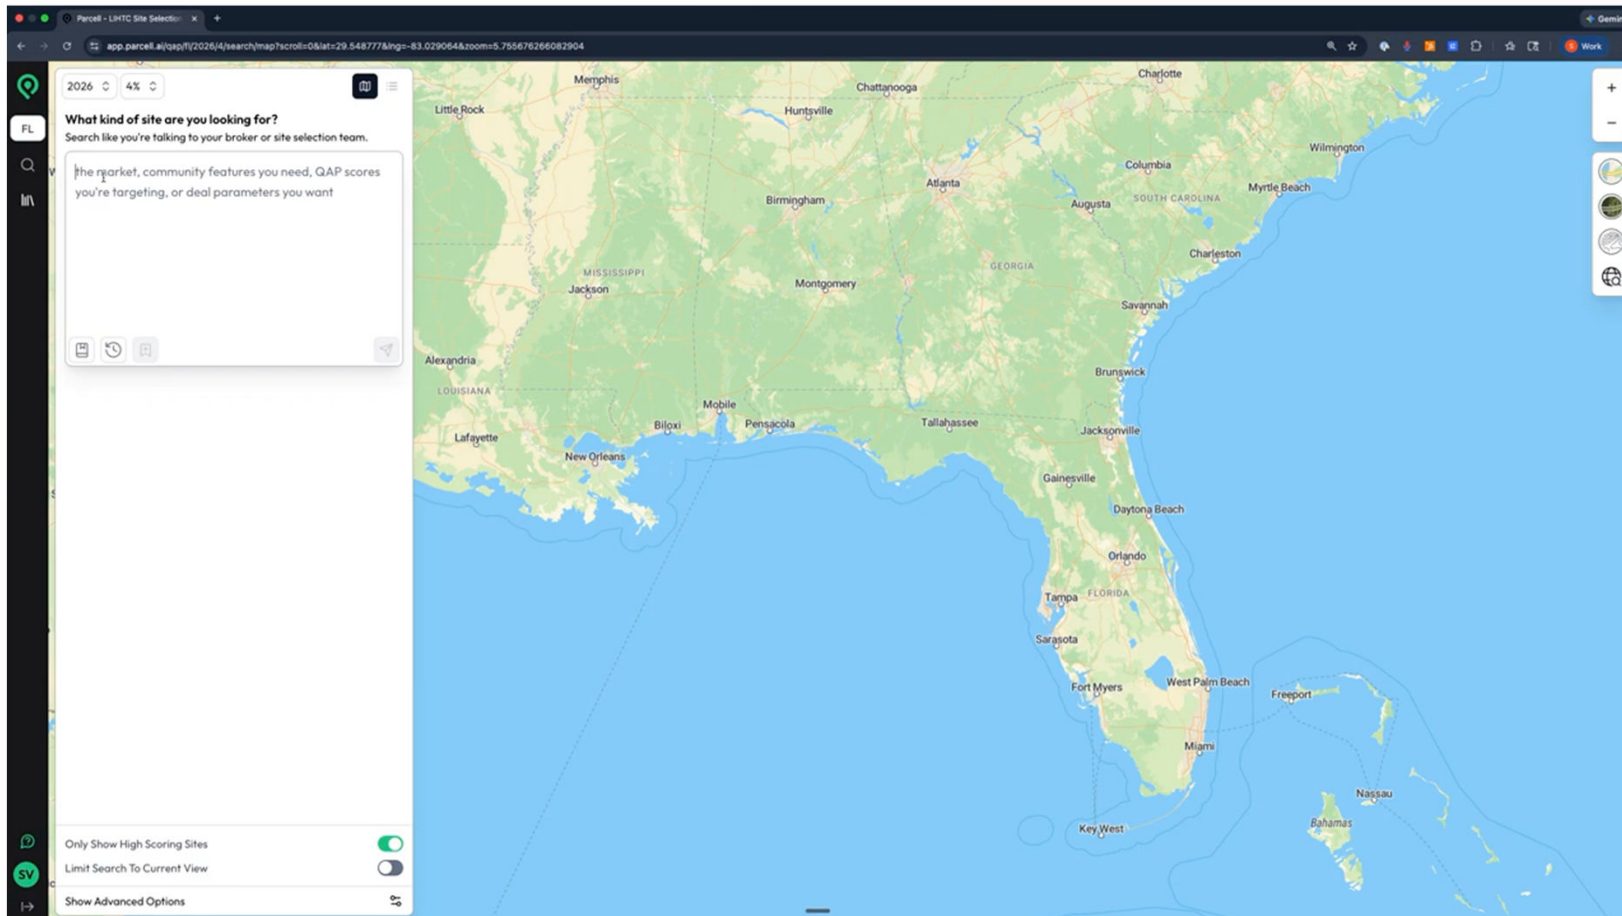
Parcell - LIHTC Site Selection

app.parcell.ai/qap/fl/2026/4/search/map?scroll=0&lat=29.548777&lng=-83.029064&zoom=5.755676266082904

Work

Gemini

FL

SV

2026

4%

What kind of site are you looking for?

Search like you're talking to your broker or site selection team.

the market, community features you need, QAP scores you're targeting, or deal parameters you want

Only Show High Scoring Sites

Limit Search To Current View

Show Advanced Options

Memphis
Chattanooga
Charlotte
Little Rock
Huntsville
Wilmington
Columbia
Atlanta
Myrtle Beach
Birmingham
Augusta
SOUTH CAROLINA
Charleston
MISSISSIPPI
GEORGIA
Jackson
Montgomery
Savannah
Alexandria
Brunswick
LOUISIANA
Mobile
Biloxi
Pensacola
Tallahassee
Jacksonville
Lafayette
New Orleans
Gainesville
Daytona Beach
Orlando
Tampa
FLORIDA
Sarasota
West Palm Beach
Fort Myers
Freeport
Miami
Nassau
Bahamas
Key West